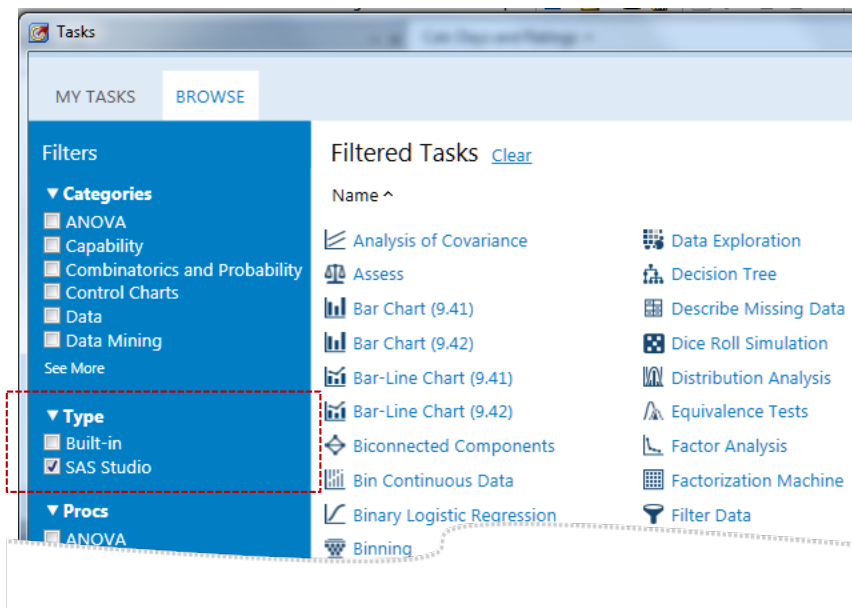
Tasks

MY TASKS BROWSE

Filters

▼Categories
ANOVA
Capability
Combinatorics and Probability
Control Charts
Data
Data Mining
See More

▼Type
Built-in
SAS Studio

▼Procs
ANOVA

Filtered Tasks Clear

Name ^

Analysis of Covariance
Assess
Bar Chart (9.41)
Bar Chart (9.42)
Bar-Line Chart (9.41)
Bar-Line Chart (9.42)
Biconnected Components
Bin Continuous Data
Binary Logistic Regression
Binning

Data Exploration
Decision Tree
Describe Missing Data
Dice Roll Simulation
Distribution Analysis
Equivalence Tests
Factor Analysis
Factorization Machine
Filter Data